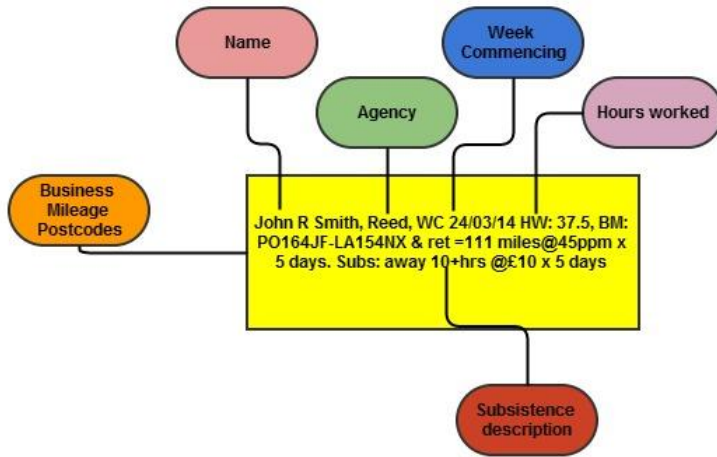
Name

Week Commencing

Agency

Hours worked

Business Mileage Postcodes

John R Smith, Reed, WC 24/03/14 HW: 37.5, BM: PO164JF-LA154NX & ret =111 miles@45ppm x 5 days. Subs: away 10+hrs @£10 x 5 days

Subsistence description